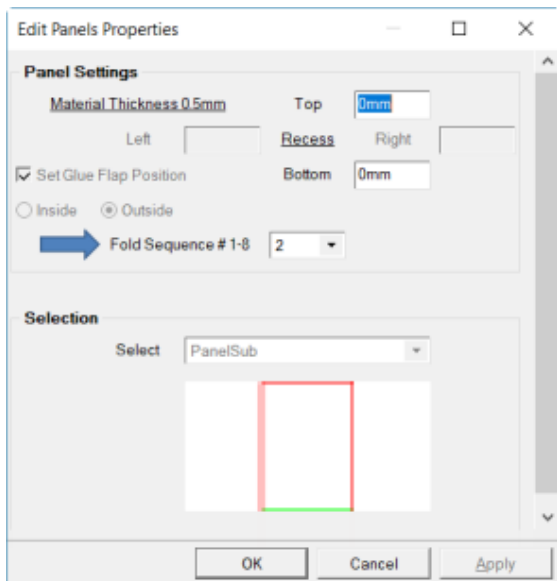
Edit Panels Properties

Panel Settings

Material Thickness 0.5mm

Top 0mm

Left

Recess

Right

Set Glue Flap Position

Bottom 0mm

Inside Outside

Fold Sequence # 1-8 2

Selection

Select PanelSub

OK

Cancel

Apply